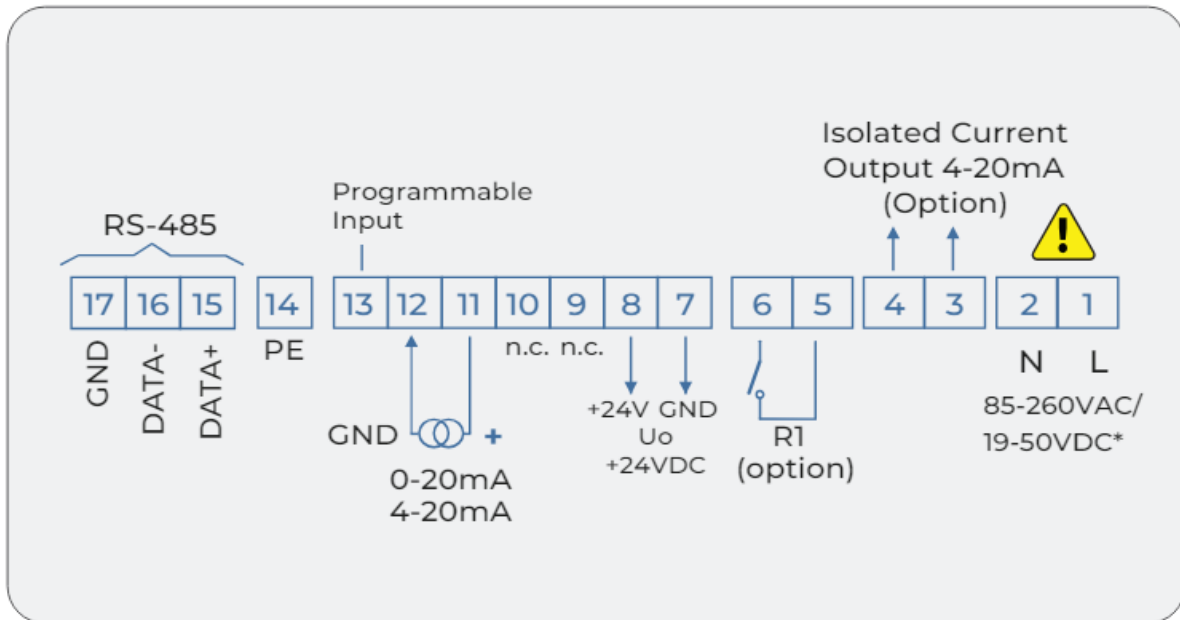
RS-485

| 17 | 16 | 15 |
|---|---|---|

GND DATA- DATA+

| 14 |
|---|

PE

Programmable Input

| 13 | 12 | 11 | 10 | 9 | 8 | 7 |
|---|---|---|---|---|---|---|

n.c. n.c.

GND +

0-20mA
4-20mA

+24V GND
Uo
+24VDC

| 6 | 5 |
|---|---|

R1
(option)

Isolated Current Output 4-20mA (Option)

| 4 | 3 |
|---|---|

| 2 | 1 |
|---|---|

N L

85-260VAC/
19-50VDC*